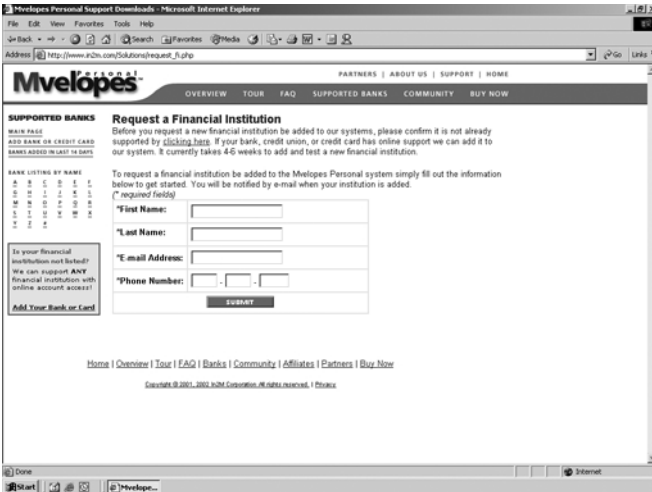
Mvelopes Personal Support Downloads - Microsoft Internet Explorer

File Edit View Favorites Tools Help

Back Search Favorites Media

Address http://www.in2m.com/Solutions/request_fi.php

Go Links

Mvelopes Personal

PARTNERS | ABOUT US | SUPPORT | HOME

OVERVIEW TOUR FAQ SUPPORTED BANKS COMMUNITY BUY NOW

SUPPORTED BANKS

MAIN PAGE

ADD BANK OR CREDIT CARD

BANKS ADDED IN LAST 14 DAYS

BANK LISTING BY NAME

A B C D E F G H I J K L M N O P Q R S T U V W X Y Z #

Is your financial institution not listed? We can support ANY financial institution with online account access!

Add Your Bank or Card

Request a Financial Institution

Before you request a new financial institution be added to our systems, please confirm it is not already supported by clicking here. If your bank, credit union, or credit card has online support we can add it to our system. It currently takes 4-6 weeks to add and test a new financial institution.

To request a financial institution be added to the Mvelopes Personal system simply fill out the information below to get started. You will be notified by e-mail when your institution is added.
(* required fields)

*First Name:

*Last Name:

*E-mail Address:

*Phone Number: - -

SUBMIT

Home | Overview | Tour | FAQ | Banks | Community | Affiliates | Partners | Buy Now

Copyright © 2001, 2002 In2M Corporation. All rights reserved. | Privacy.

Done

Internet

Start Mvelope...